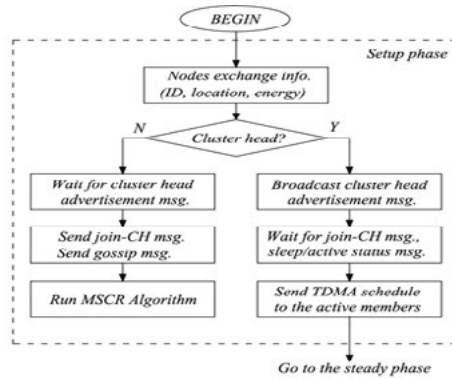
BEGIN

Setup phase

Nodes exchange info. (ID, location, energy)

Cluster head?

N

Y

Wait for cluster head advertisement msg.

Send join-CH msg. Send gossip msg.

Run MSCR Algorithm

Broadcast cluster head advertisement msg.

Wait for join-CH msg., sleep/active status msg.

Send TDMA schedule to the active members

Go to the steady phase